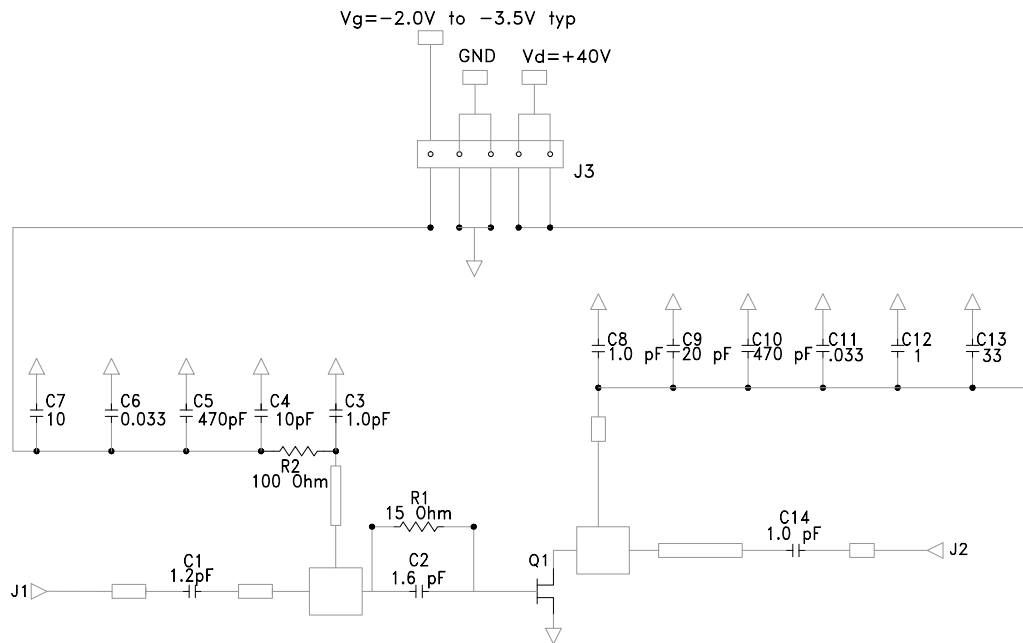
Vg=-2.0V to -3.5V typ

GND

Vd=+40V

J3

C8 1.0 pF

C9 20 pF

C10 470 pF

C11 .033

C12 1

C13 33

C7 10

C6 0.033

C5 470pF

C4 10pF

C3 1.0pF

R2 100 Ohm

R1 15 Ohm

C14 1.0 pF

J2

C1 1.2pF

C2 1.6 pF

Q1

J1